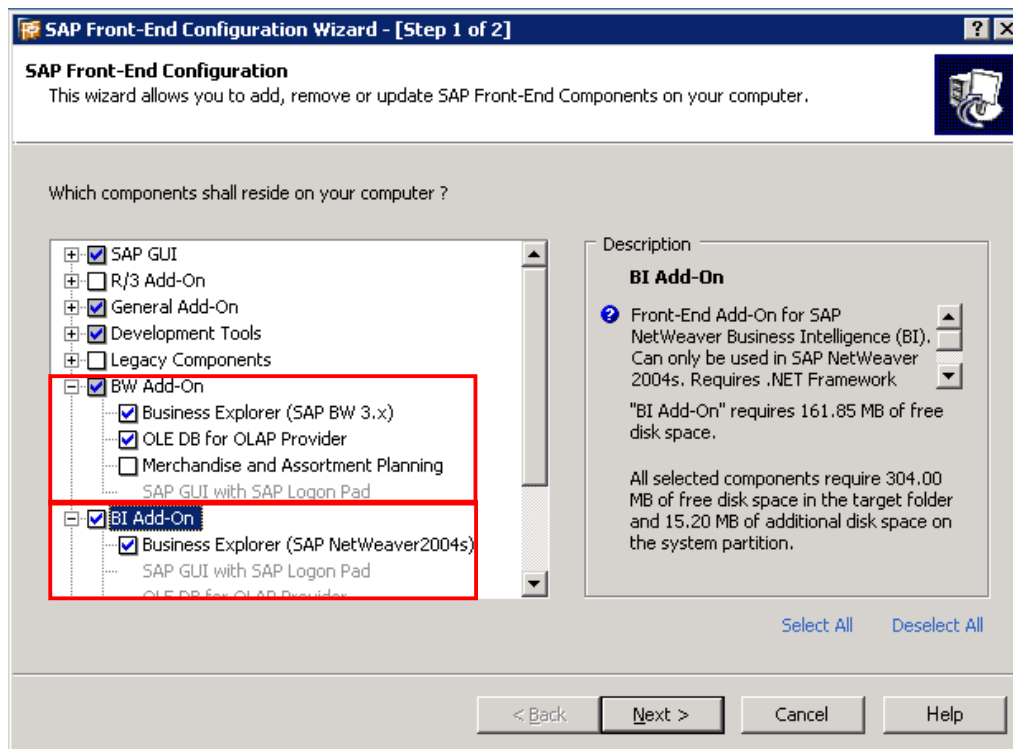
SAP Front-End Configuration Wizard - [Step 1 of 2]

?

SAP Front-End Configuration
This wizard allows you to add, remove or update SAP Front-End Components on your computer.

Which components shall reside on your computer ?

SAP GUI
R/3 Add-On
General Add-On
Development Tools
Legacy Components
BW Add-On
Business Explorer (SAP BW 3.x)
OLE DB for OLAP Provider
Merchandise and Assortment Planning
SAP GUI with SAP Logon Pad
BI Add-On
Business Explorer (SAP NetWeaver2004s)
SAP GUI with SAP Logon Pad
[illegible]

Description
BI Add-On
Front-End Add-On for SAP NetWeaver Business Intelligence (BI). Can only be used in SAP NetWeaver 2004s. Requires .NET Framework

"BI Add-On" requires 161.85 MB of free disk space.

All selected components require 304.00 MB of free disk space in the target folder and 15.20 MB of additional disk space on the system partition.

Select All
Deselect All

< Back
Next >
Cancel
Help